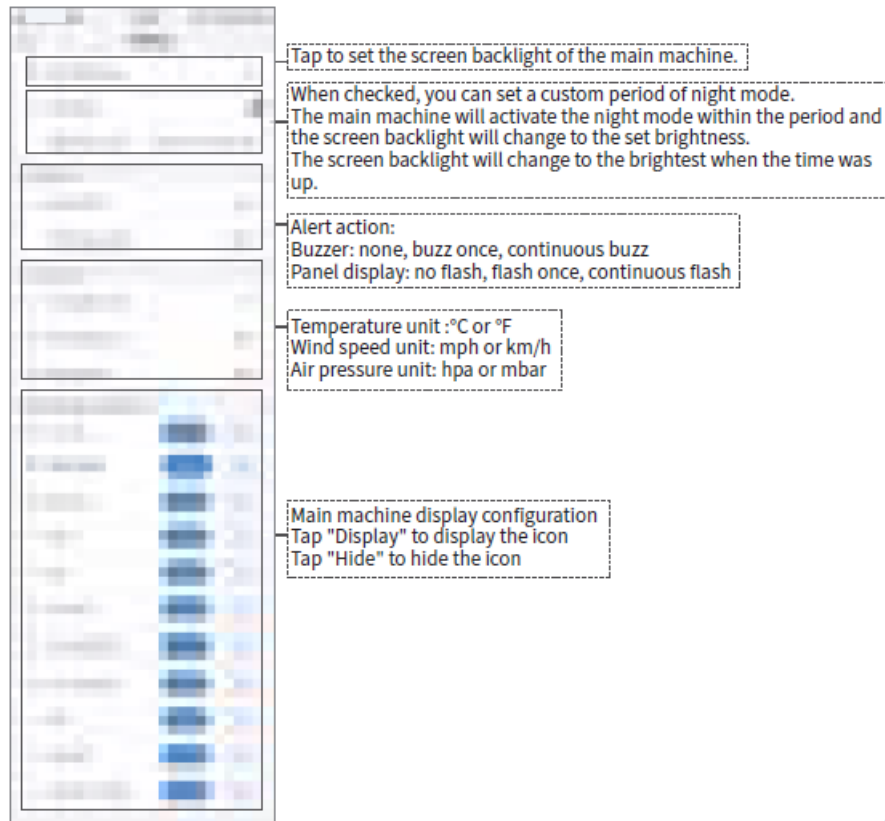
Tap to set the screen backlight of the main machine.

When checked, you can set a custom period of night mode. The main machine will activate the night mode within the period and the screen backlight will change to the set brightness. The screen backlight will change to the brightest when the time was up.

Alert action:
Buzzer: none, buzz once, continuous buzz
Panel display: no flash, flash once, continuous flash

Temperature unit :°C or °F
Wind speed unit: mph or km/h
Air pressure unit: hpa or mbar

Main machine display configuration
Tap "Display" to display the icon
Tap "Hide" to hide the icon